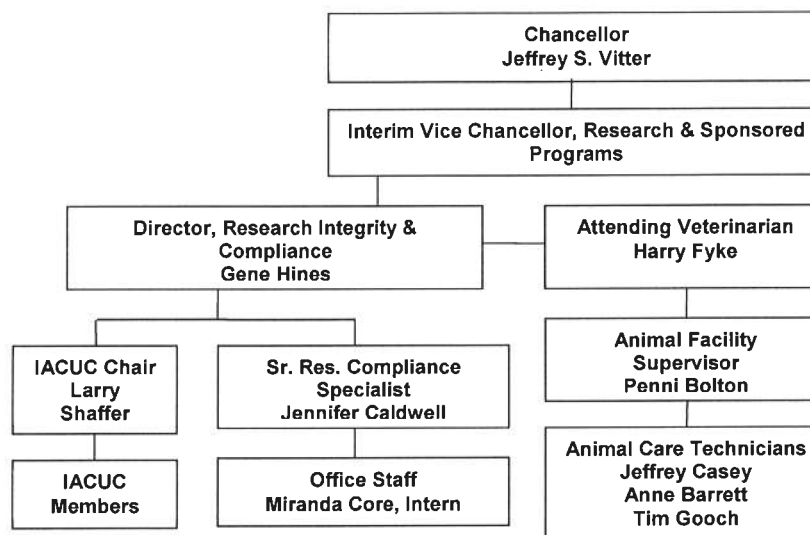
Chancellor
Jeffrey S. Vitter

Interim Vice Chancellor, Research & Sponsored Programs

Director, Research Integrity & Compliance
Gene Hines

Attending Veterinarian
Harry Fyke

IACUC Chair
Larry Shaffer

Sr. Res. Compliance Specialist
Jennifer Caldwell

Animal Facility Supervisor
Penni Bolton

IACUC Members

Office Staff
Miranda Core, Intern

Animal Care Technicians
Jeffrey Casey
Anne Barrett
Tim Gooch